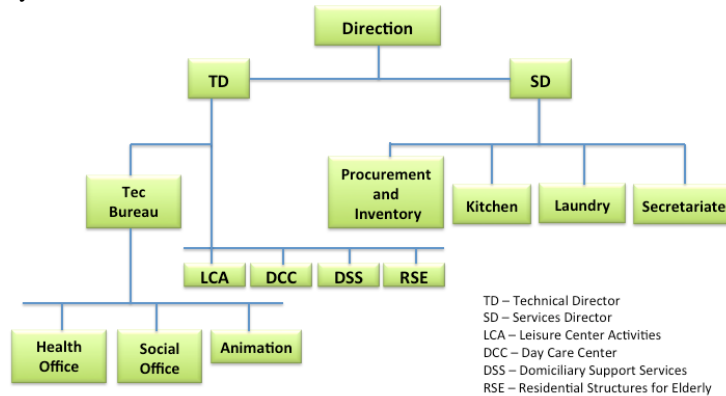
Direction

TD

SD

Procurement and Inventory

Kitchen

Laundry

Secretariate

Tec Bureau

LCA

DCC

DSS

RSE

Health Office

Social Office

Animation

TD – Technical Director
SD – Services Director
LCA – Leisure Center Activities
DCC – Day Care Center
DSS – Domiciliary Support Services
RSE – Residential Structures for Elderly